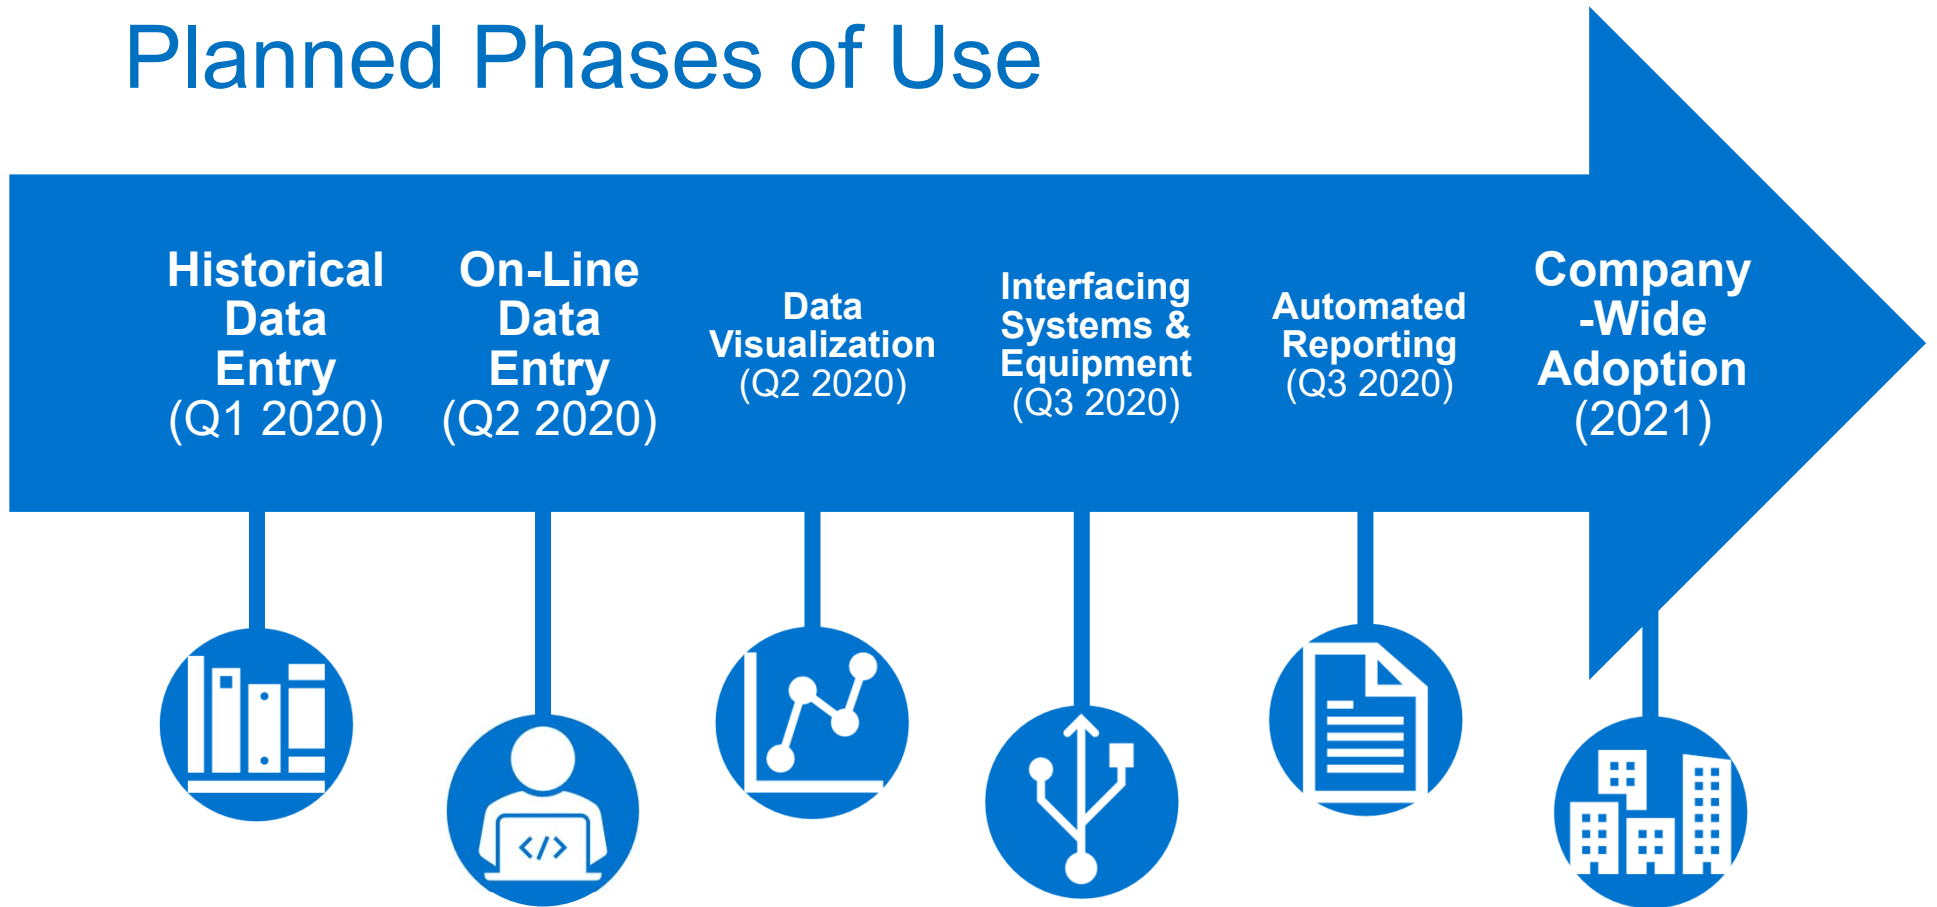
Planned Phases of Use

Historical Data Entry (Q1 2020)

On-Line Data Entry (Q2 2020)

Data Visualization (Q2 2020)

Interfacing Systems & Equipment (Q3 2020)

Automated Reporting (Q3 2020)

Company -Wide Adoption (2021)

</>